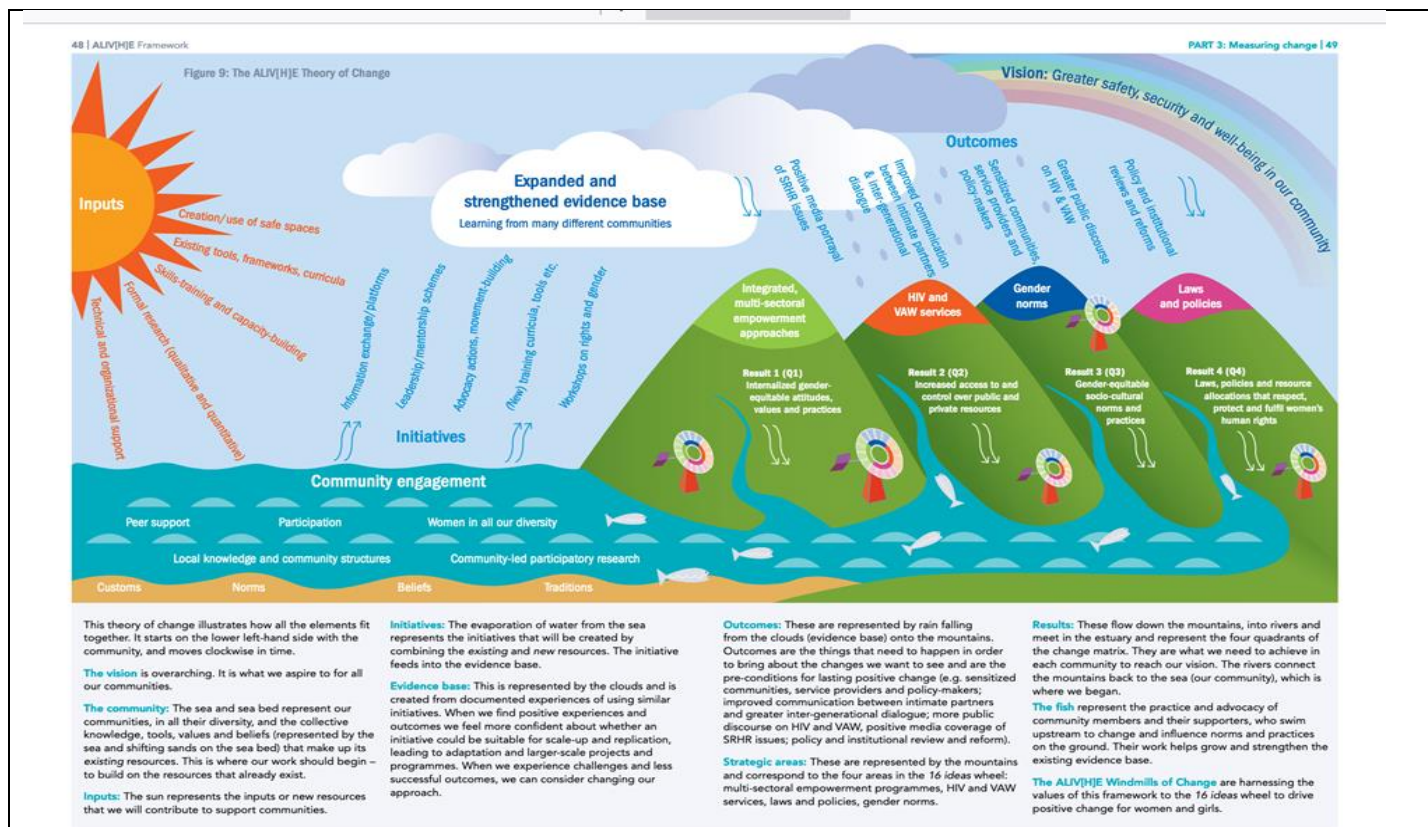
48 | ALIV[H]E Framework

PART 3: Measuring change | 49

Figure 9: The ALIV[H]E Theory of Change

Vision: Greater safety, security and well-being in our community

Outcomes

Inputs

Creation/use of safe spaces

Existing tools, frameworks, curricula

Skills-training and capacity-building

Formal research (qualitative and quantitative)

Technical and organisational support

Expanded and strengthened evidence base

Learning from many different communities

Positive media portrayal of SRHR issues

Improved communication between intimate partners & inter-generational dialogue

Sensitized communities, service providers and policy-makers

Greater public discourse on HIV & VAW

Policy and institutional reviews and reforms

Information exchange/platforms

Leadership/mentorship schemes

Advocacy actions, movement-building

(New) training curricula, tools etc.

Workshops on rights and gender

Initiatives

Integrated, multi-sectoral empowerment approaches

HIV and VAW services

Gender norms

Laws and policies

Result 1 (Q1) Internalized gender-equitable attitudes, values and practices

Result 2 (Q2) Increased access to and control over public and private resources

Result 3 (Q3) Gender-equitable socio-cultural norms and practices

Result 4 (Q4) Laws, policies and resource allocations that respect, protect and fulfil women's human rights

Community engagement

Peer support

Participation

Women in all our diversity

Local knowledge and community structures

Community-led participatory research

Customs

Norms

Beliefs

Traditions

This theory of change illustrates how all the elements fit together. It starts on the lower left-hand side with the community, and moves clockwise in time.

The vision is overarching. It is what we aspire to for all our communities.

The community: The sea and sea bed represent our communities, in all their diversity, and the collective knowledge, tools, values and beliefs (represented by the sea and shifting sands on the sea bed) that make up its existing resources. This is where our work should begin – to build on the resources that already exist.

Inputs: The sun represents the inputs or new resources that we will contribute to support communities.

Initiatives: The evaporation of water from the sea represents the initiatives that will be created by combining the existing and new resources. The initiative feeds into the evidence base.

Evidence base: This is represented by the clouds and is created from documented experiences of using similar initiatives. When we find positive experiences and outcomes we feel more confident about whether an initiative could be suitable for scale-up and replication, leading to adaptation and larger-scale projects and programmes. When we experience challenges and less successful outcomes, we can consider changing our approach.

Outcomes: These are represented by rain falling from the clouds (evidence base) onto the mountains. Outcomes are the things that need to happen in order to bring about the changes we want to see and are the pre-conditions for lasting positive change (e.g. sensitized communities, service providers and policy-makers; improved communication between intimate partners and greater inter-generational dialogue; more public discourse on HIV and VAW, positive media coverage of SRHR issues; policy and institutional review and reform).

Strategic areas: These are represented by the mountains and correspond to the four areas in the 16 ideas wheel: multi-sectoral empowerment programmes, HIV and VAW services, laws and policies, gender norms.

Results: These flow down the mountains, into rivers and meet in the estuary and represent the four quadrants of the change matrix. They are what we need to achieve in each community to reach our vision. The rivers connect the mountains back to the sea (our community), which is where we began.

The fish represent the practice and advocacy of community members and their supporters, who swim upstream to change and influence norms and practices on the ground. Their work helps grow and strengthen the existing evidence base.

The ALIV[H]E Windmills of Change are harnessing the values of this framework to the 16 ideas wheel to drive positive change for women and girls.